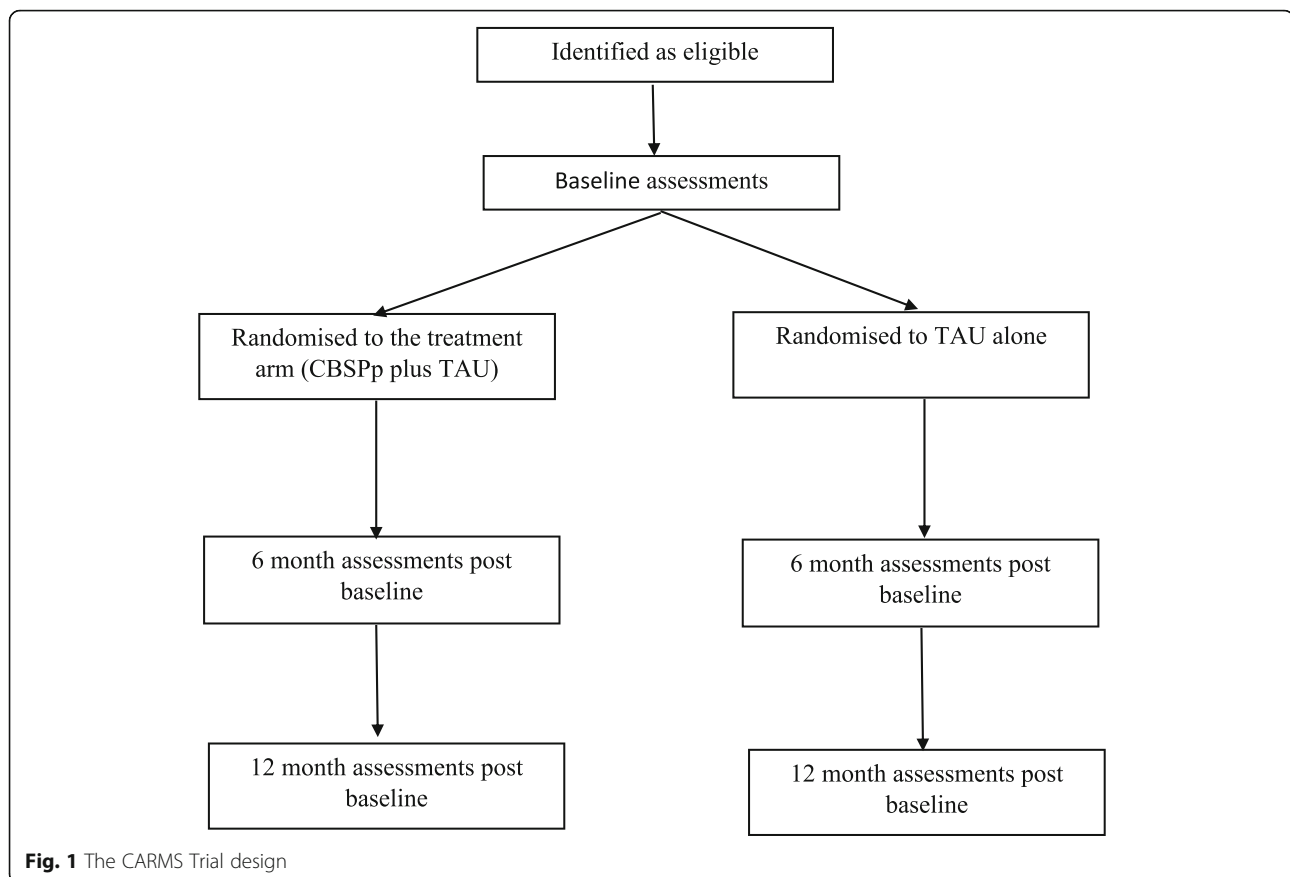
Identified as eligible

Baseline assessments

Randomised to the treatment arm (CBSPp plus TAU)

Randomised to TAU alone

6 month assessments post baseline

6 month assessments post baseline

12 month assessments post baseline

12 month assessments post baseline

Fig. 1 The CARMS Trial design